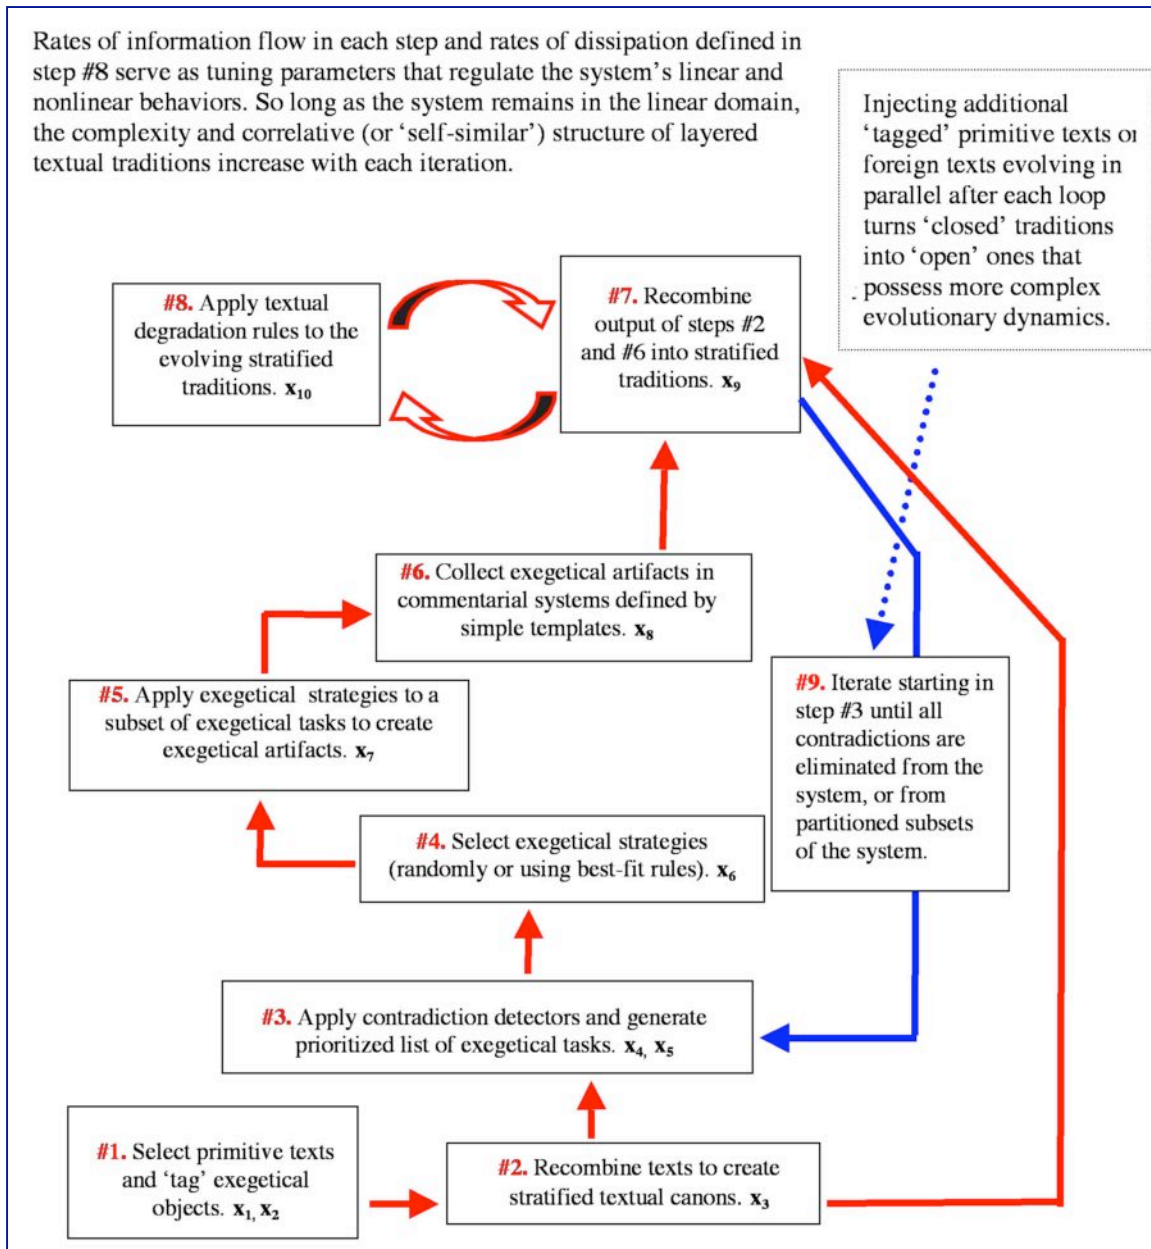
Rates of information flow in each step and rates of dissipation defined in step #8 serve as tuning parameters that regulate the system's linear and nonlinear behaviors. So long as the system remains in the linear domain, the complexity and correlative (or 'self-similar') structure of layered textual traditions increase with each iteration.

Injecting additional 'tagged' primitive texts oı foreign texts evolving in parallel after each loop turns 'closed' traditions into 'open' ones that possess more complex evolutionary dynamics.

#8. Apply textual degradation rules to the evolving stratified traditions. $\mathbf{x}_{10}$

#7. Recombine output of steps #2 and #6 into stratified traditions. $\mathbf{x}_9$

#6. Collect exegetical artifacts in commentarial systems defined by simple templates. $\mathbf{x}_8$

#5. Apply exegetical strategies to a subset of exegetical tasks to create exegetical artifacts. $\mathbf{x}_7$

#9. Iterate starting in step #3 until all contradictions are eliminated from the system, or from partitioned subsets of the system.

#4. Select exegetical strategies (randomly or using best-fit rules). $\mathbf{x}_6$

#3. Apply contradiction detectors and generate prioritized list of exegetical tasks. $\mathbf{x}_4, \mathbf{x}_5$

#1. Select primitive texts and 'tag' exegetical objects. $\mathbf{x}_1, \mathbf{x}_2$

#2. Recombine texts to create stratified textual canons. $\mathbf{x}_3$